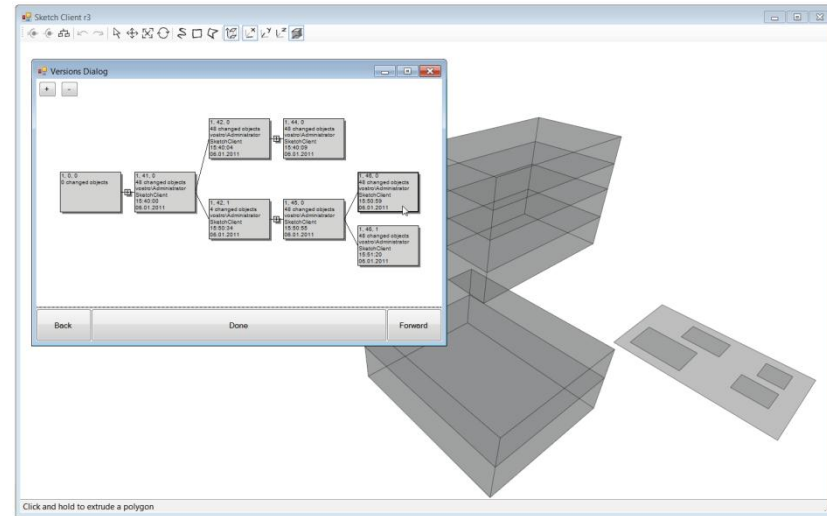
Sketch Client r3

Versions Dialog

+
-

1, 0, 0
0 changed objects

1, 41, 0
48 changed objects
vcstro\Administrator
SketchClient
15:40:00
06.01.2011

1, 42, 0
48 changed objects
vcstro\Administrator
SketchClient
15:40:04
06.01.2011

1, 44, 0
48 changed objects
vcstro\Administrator
SketchClient
15:40:09
06.01.2011

1, 42, 1
4 changed objects
vcstro\Administrator
SketchClient
15:50:34
06.01.2011

1, 45, 0
48 changed objects
vcstro\Administrator
SketchClient
15:50:55
06.01.2011

1, 46, 0
48 changed objects
vcstro\Administrator
SketchClient
15:50:59
06.01.2011

1, 46, 1
48 changed objects
vcstro\Administrator
SketchClient
15:51:20
06.01.2011

Back
Done
Forward

Click and hold to extrude a polygon